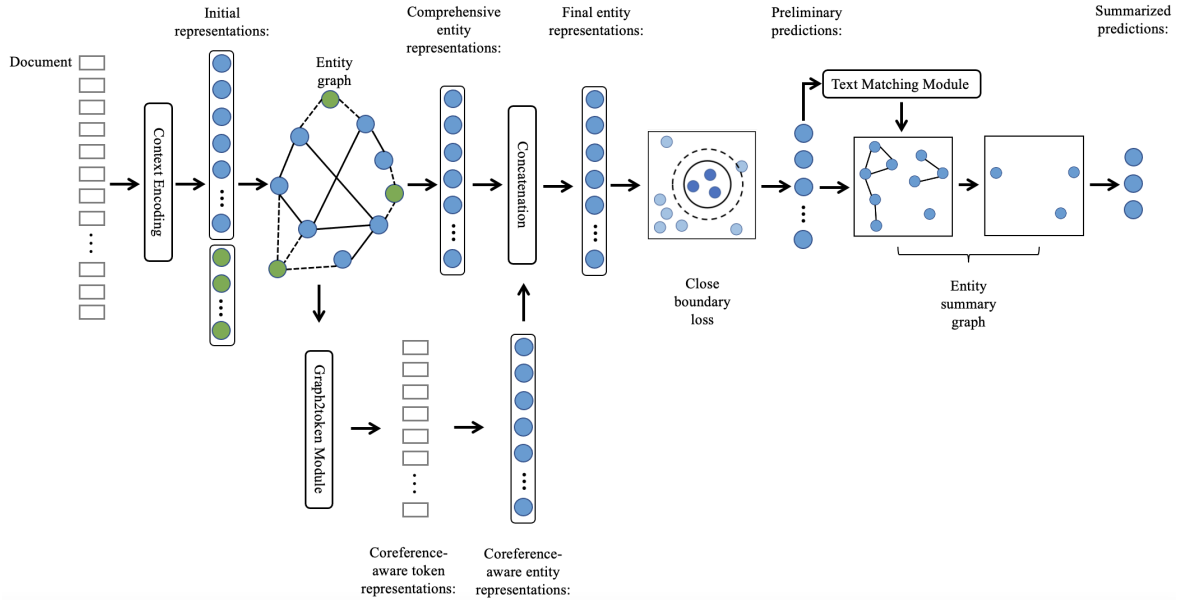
Document

Context Encoding

Initial representations:

Entity graph

Graph2token Module

Coreference-aware token representations:

Comprehensive entity representations:

Concatenation

Coreference-aware entity representations:

Final entity representations:

Close boundary loss

Preliminary predictions:

Text Matching Module

Entity summary graph

Summarized predictions: